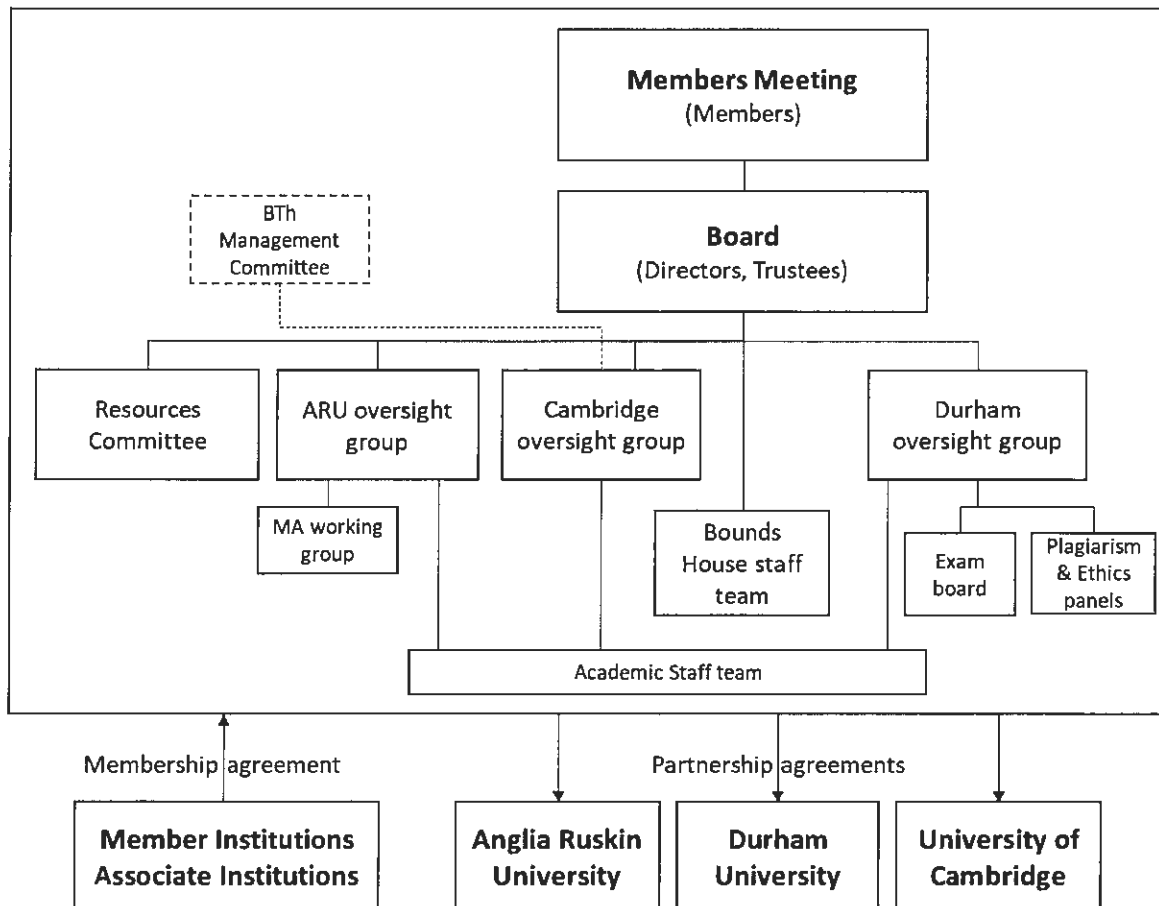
**Members Meeting**
(Members)

**Board**
(Directors, Trustees)

BTh Management Committee

Resources Committee

ARU oversight group

Cambridge oversight group

Durham oversight group

MA working group

Bounds House staff team

Exam board

Plagiarism & Ethics panels

Academic Staff team

Membership agreement

Partnership agreements

**Member Institutions Associate Institutions**

**Anglia Ruskin University**

**Durham University**

**University of Cambridge**